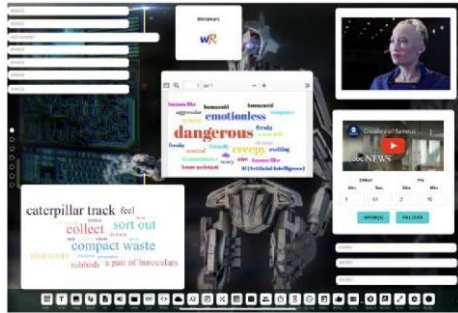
Dictionary

wR

humanlike
humanoid
humanoid
aggressive
emotionless
dangerous
freaky
creepy
exciting
AI (Artificial Intelligence)

caterpillar track
feel
collect
sort out
compact waste
rubbish
a pair of binoculars

Creators of Sensius

NEWS

VERIFICAR
RESTAURAR